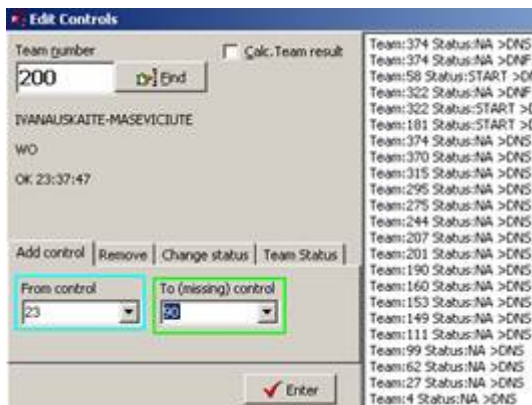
Edit Controls

Team number
200
Find
Calc.Team result

IVANAUSKAITE-MASEVICIUTE

WO

OK 23:37:47

Add control | Remove | Change status | Team Status

From control
23

To (missing) control
90

Enter

Team:374 Status:NA >DNS
Team:374 Status:NA >DNF
Team:58 Status:START >D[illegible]
Team:322 Status:NA >DNF
Team:322 Status:START >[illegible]
Team:181 Status:START >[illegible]
Team:374 Status:NA >DNS
Team:370 Status:NA >DNS
Team:315 Status:NA >DNS
Team:295 Status:NA >DNS
Team:275 Status:NA >DNS
Team:244 Status:NA >DNS
Team:207 Status:NA >DNS
Team:201 Status:NA >DNS
Team:190 Status:NA >DNS
Team:160 Status:NA >DNS
Team:153 Status:NA >DNS
Team:149 Status:NA >DNS
Team:111 Status:NA >DNS
Team:99 Status:NA >DNS
Team:62 Status:NA >DNS
Team:27 Status:NA >DNS
Team:4 Status:NA >DNS